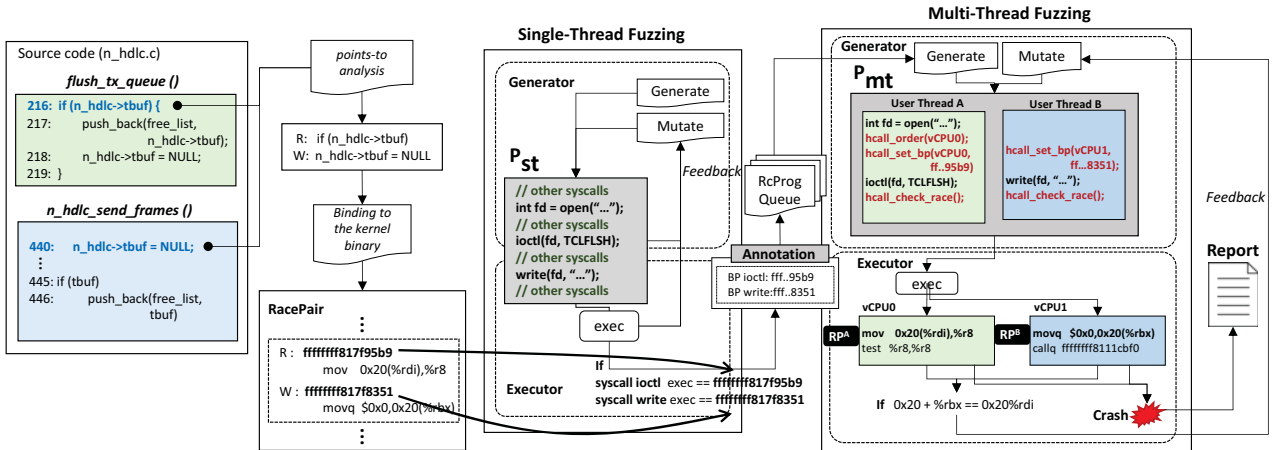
Source code (n_hdlc.c)

flush_tx_queue ()

216: if (n_hdlc->tbuf) {
217: push_back(free_list, n_hdlc->tbuf);
218: n_hdlc->tbuf = NULL;
219: }

n_hdlc_send_frames ()

440: n_hdlc->tbuf = NULL;
⋮
445: if (tbuf)
446: push_back(free_list, tbuf)

points-to analysis

R: if (n_hdlc->tbuf)
W: n_hdlc->tbuf = NULL

Binding to the kernel binary

RacePair
⋮
R : ffffffff817f95b9
mov 0x20(%rdi),%r8
W : ffffffff817f8351
movq $0x0,0x20(%rbx)
⋮

Single-Thread Fuzzing

Generator

Generate

Mutate

$P_{st}$

// other syscalls
int fd = open("…");
// other syscalls
ioctl(fd, TCLFLSH);
// other syscalls
write(fd, "…");
// other syscalls

exec

Feedback

Executor

If
syscall ioctl exec == ffffffff817f95b9
syscall write exec == ffffffff817f8351

RcProg Queue

Annotation

BP ioctl: fff..95b9
BP write:fff..8351

Multi-Thread Fuzzing

Generator

Generate

Mutate

$P_{mt}$

User Thread A

int fd = open("…");
hcall_order(vCPU0);
hcall_set_bp(vCPU0, ff..95b9)
ioctl(fd, TCLFLSH);
hcall_check_race();

User Thread B

hcall_set_bp(vCPU1, ff..8351);
write(fd, "…");
hcall_check_race();

Feedback

Executor

exec

vCPU0

$RP^A$

mov 0x20(%rdi),%r8
test %r8,%r8

vCPU1

$RP^B$

movq $0x0,0x20(%rbx)
callq ffffffff8111cbf0

If 0x20 + %rbx == 0x20%rdi

Crash

Report